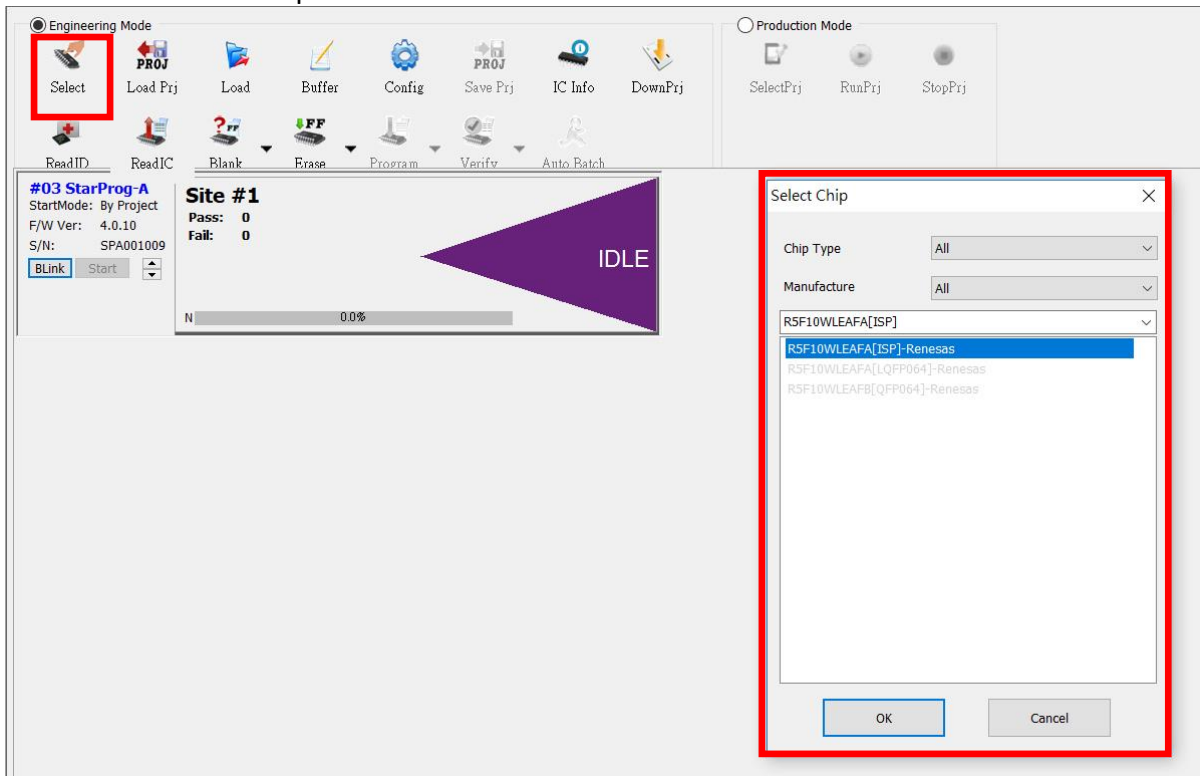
Engineering Mode

PROJ

PROJ

Select Load Prj Load Buffer Config Save Prj IC Info DownPrj

FF

ReadID ReadIC Blank Erase Program Verify Auto Batch

Production Mode

SelectPrj RunPrj StopPrj

#03 StarProg-A
StartMode: By Project
F/W Ver: 4.0.10
S/N: SPA001009
BLink Start

Site #1
Pass: 0
Fail: 0

IDLE

N 0.0%

Select Chip

Chip Type All

Manufacture All

R5F10WLEAFA[ISP]

R5F10WLEAFA[ISP]-Renesas
R5F10WLEAFA[LQFP064]-Renesas
R5F10WLEAFB[QFP064]-Renesas

OK Cancel